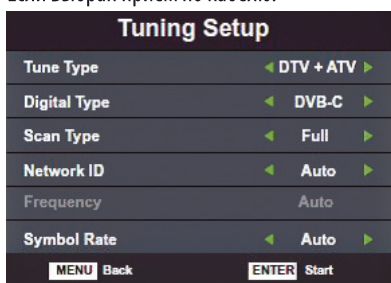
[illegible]

Tuning Setup

| | |
|---|---|
| Tune Type | ◄ DTV + ATV ► |
| Digital Type | ◄ DVB-C ► |
| Scan Type | ◄ Full ► |
| Network ID | ◄ Auto ► |
| Frequency | Auto |
| Symbol Rate | ◄ Auto ► |

MENU Back    ENTER Start